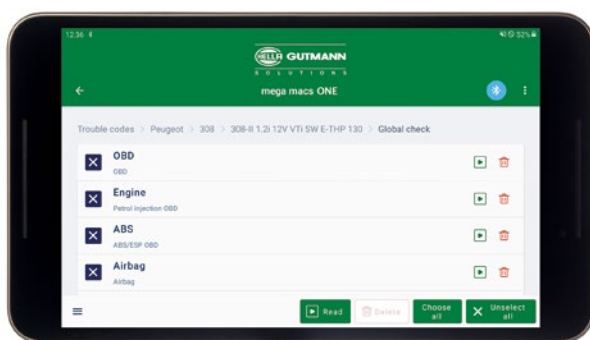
12:36

52%

HELLA GUTMANN
SOLUTIONS

mega macs ONE

Trouble codes > Peugeot > 308 > 308-II 1.2i 12V VTi 5W E-THP 130 > Global check

OBD
OBD

Engine
Petrol injection OBD

ABS
ABS/ESP OBD

Airbag
Airbag

Read
Delete
Choose all
Unselect all